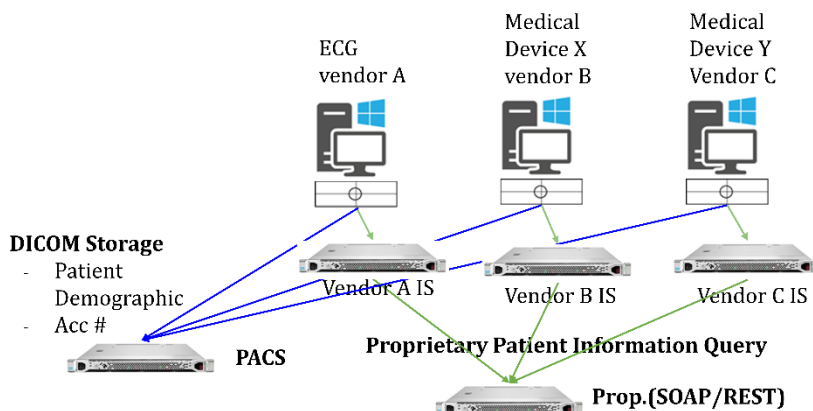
ECG vendor A

Medical Device X vendor B

Medical Device Y Vendor C

DICOM Storage
- Patient Demographic
- Acc #

Vendor A IS

Vendor B IS

Vendor C IS

PACS

Proprietary Patient Information Query

Prop.(SOAP/REST)